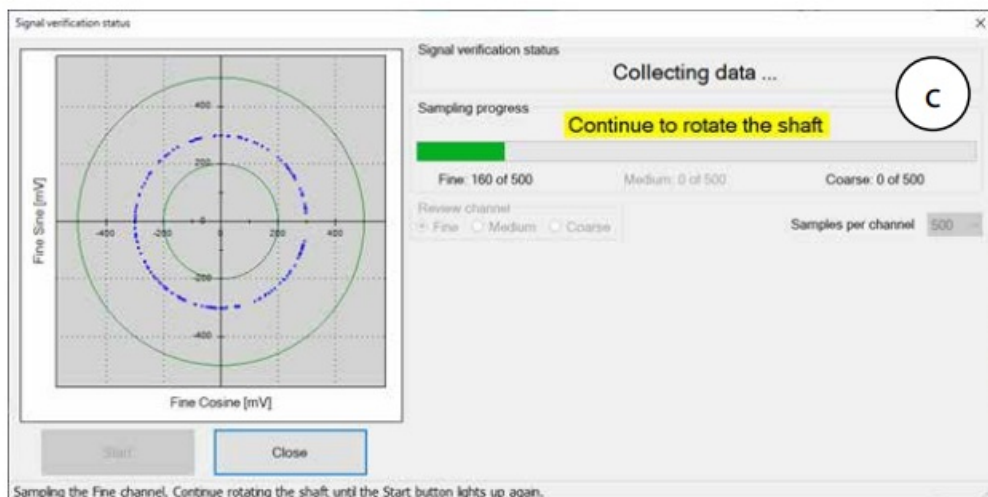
Signal verification status

×

400
200
0
-200
-400
-400
-200
0
200
400

Fine Sine [mV]

Fine Cosine [mV]

Signal verification status

Collecting data ...

C

Sampling progress

Continue to rotate the shaft

Fine: 160 of 500

Medium: 0 of 500

Coarse: 0 of 500

Review channel

Fine

Medium

Coarse

Samples per channel

500

Start

Close

Sampling the Fine channel. Continue rotating the shaft until the Start button lights up again.